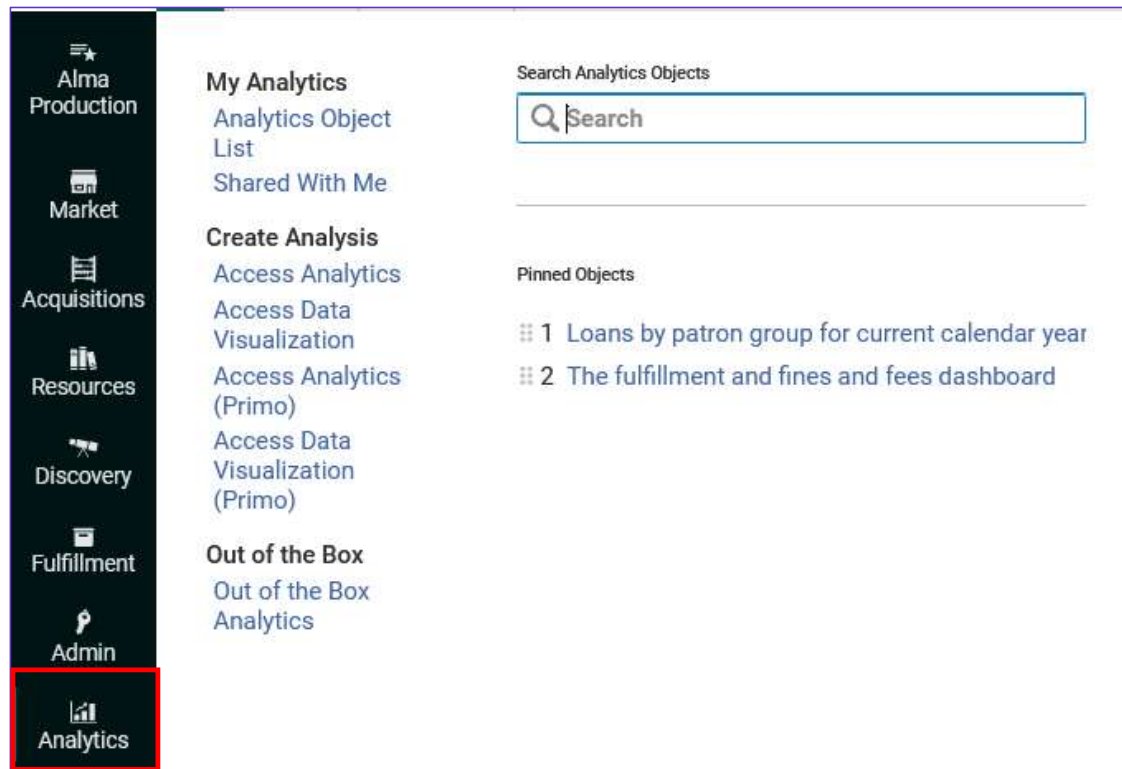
Alma Production

Market

Acquisitions

Resources

Discovery

Fulfillment

Admin

Analytics

My Analytics
Analytics Object List
Shared With Me

Create Analysis
Access Analytics
Access Data Visualization
Access Analytics (Primo)
Access Data Visualization (Primo)

Out of the Box
Out of the Box Analytics

Search Analytics Objects
Search

Pinned Objects

1 Loans by patron group for current calendar year
2 The fulfillment and fines and fees dashboard